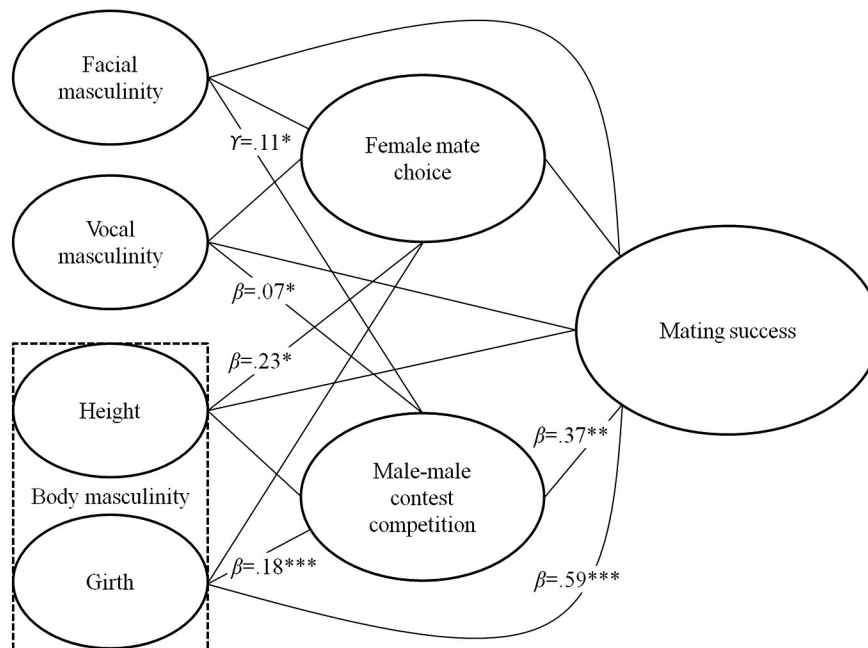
Facial masculinity

Vocal masculinity

Height

Body masculinity

Girth

Female mate choice

Male-male contest competition

Mating success

$\Upsilon$=.11*

$\beta$=.07*

$\beta$=.23*

$\beta$=.18***

$\beta$=.37**

$\beta$=.59***